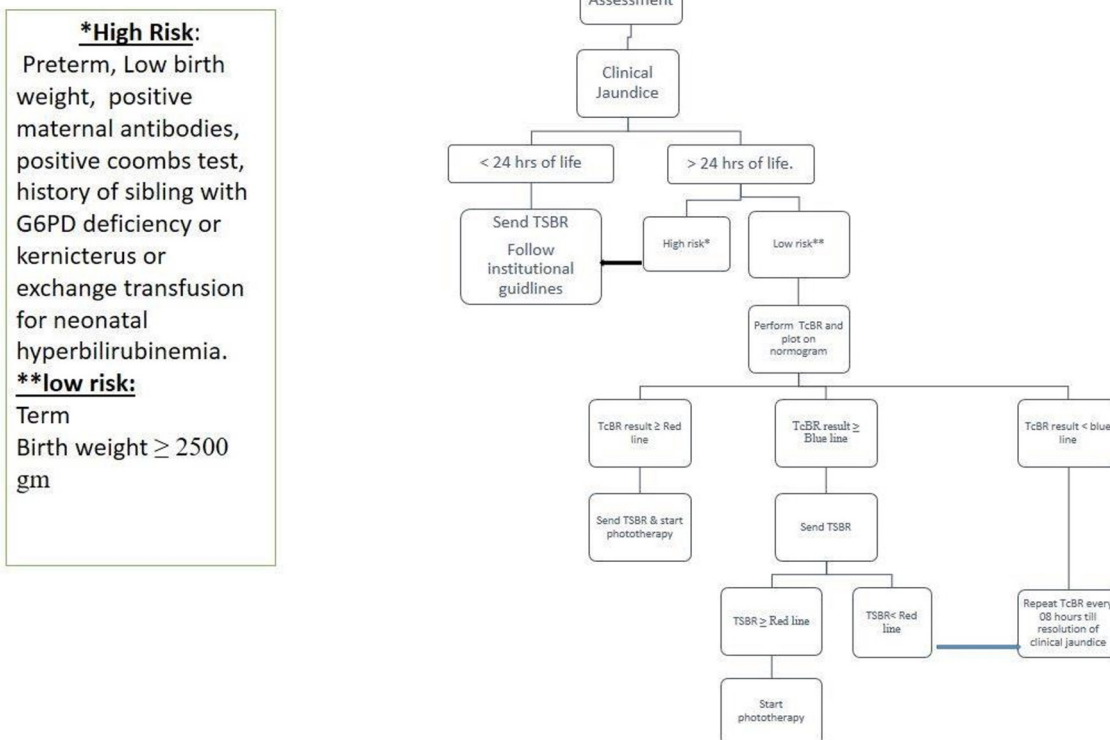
*High Risk:
Preterm, Low birth weight, positive maternal antibodies, positive coombs test, history of sibling with G6PD deficiency or kernicterus or exchange transfusion for neonatal hyperbilirubinemia.
**low risk:
Term
Birth weight $\geq 2500$ gm

Assessment

Clinical Jaundice

< 24 hrs of life

> 24 hrs of life.

Send TSBR
Follow institutional guidlines

High risk*

Low risk**

Perform TcBR and plot on normogram

TcBR result ≥ Red line

TcBR result ≥ Blue line

TcBR result < blue line

Send TSBR & start phototherapy

Send TSBR

TSBR ≥ Red line

TSBR< Red line

Repeat TcBR every 08 hours till resolution of clinical jaundice

Start phototherapy